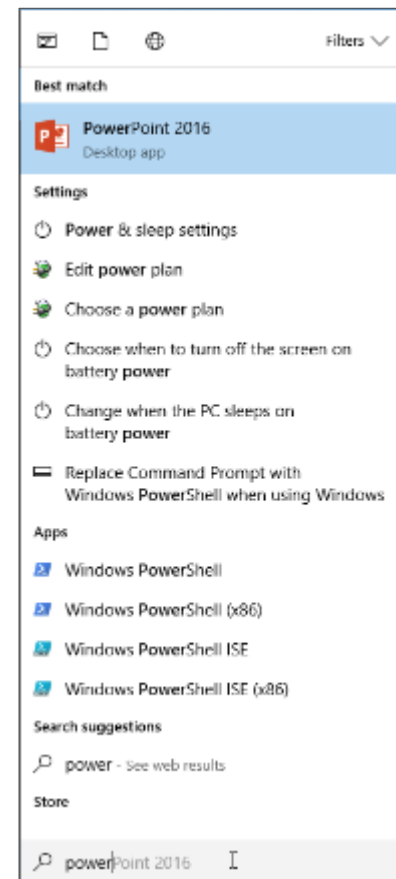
Filters

Best match

PowerPoint 2016
Desktop app

Settings

Power & sleep settings

Edit power plan

Choose a power plan

Choose when to turn off the screen on battery power

Change when the PC sleeps on battery power

Replace Command Prompt with Windows PowerShell when using Windows

Apps

Windows PowerShell

Windows PowerShell (x86)

Windows PowerShell ISE

Windows PowerShell ISE (x86)

Search suggestions

power - See web results

Store

powerPoint 2016